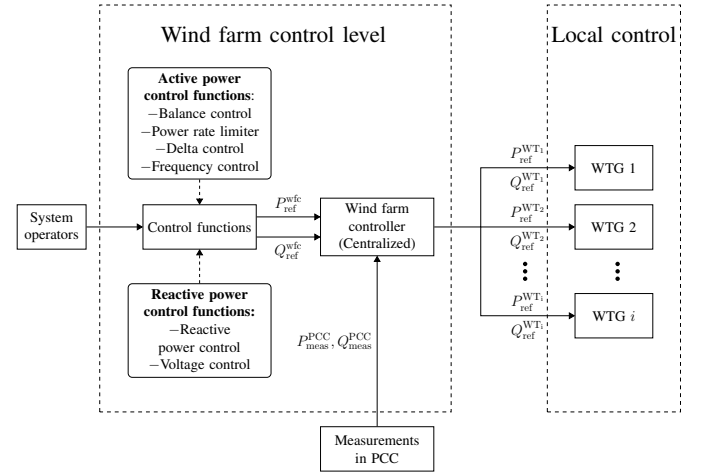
Wind farm control level

Local control

**Active power control functions**:
−Balance control
−Power rate limiter
−Delta control
−Frequency control

System operators

Control functions

$P_{\mathrm{ref}}^{\mathrm{wfc}}$

$Q_{\mathrm{ref}}^{\mathrm{wfc}}$

Wind farm controller (Centralized)

**Reactive power control functions:**
−Reactive power control
−Voltage control

$P_{\mathrm{meas}}^{\mathrm{PCC}}, Q_{\mathrm{meas}}^{\mathrm{PCC}}$

Measurements in PCC

$P_{\mathrm{ref}}^{\mathrm{WT_1}}$

$Q_{\mathrm{ref}}^{\mathrm{WT_1}}$

WTG 1

$P_{\mathrm{ref}}^{\mathrm{WT_2}}$

$Q_{\mathrm{ref}}^{\mathrm{WT_2}}$

WTG 2

$P_{\mathrm{ref}}^{\mathrm{WT_i}}$

$Q_{\mathrm{ref}}^{\mathrm{WT_i}}$

WTG $i$